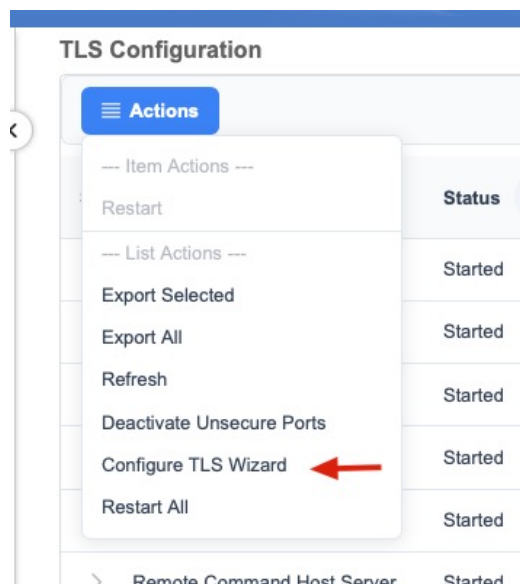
TLS Configuration

Actions

--- Item Actions ---

Restart

--- List Actions ---

Export Selected

Export All

Refresh

Deactivate Unsecure Ports

Configure TLS Wizard

Restart All

Status

Started

Started

Started

Started

Started

Remote Command Host Server

Started